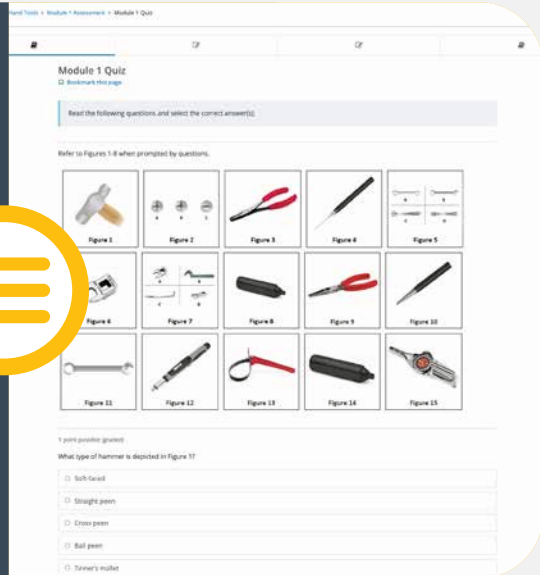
Hand Tools > Module 1 Assessment > Module 1 Quiz

Module 1 Quiz

Bookmark this page

Read the following questions and select the correct answer(s).

Refer to Figures 1-8 when prompted by questions.

Figure 1

Figure 2

Figure 3

Figure 4

Figure 5

Figure 6

Figure 7

Figure 8

Figure 9

Figure 10

Figure 11

Figure 12

Figure 13

Figure 14

Figure 15

1 point possible (graded)

What type of hammer is depicted in Figure 1?

Soft-faced

Straight peen

Cross peen

Ball peen

Tinner's mallet